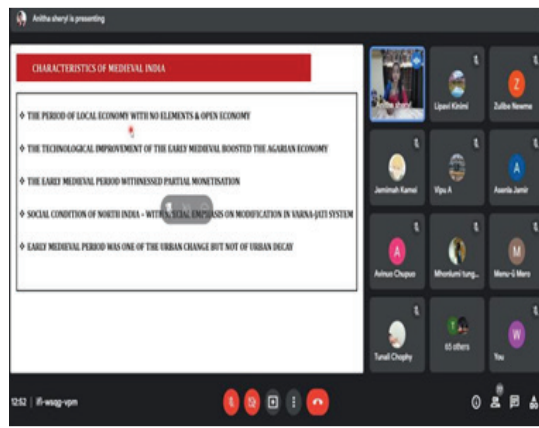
Anitha sheryl is presenting

CHARACTERISTICS OF MEDIEVAL INDIA

THE PERIOD OF LOCAL ECONOMY WITH NO ELEMENTS & OPEN ECONOMY

THE TECHNOLOGICAL IMPROVEMENT OF THE EARLY MEDIEVAL BOOSTED THE AGARIAN ECONOMY

THE EARLY MEDIEVAL PERIOD WITHNESSED PARTIAL MONETISATION

SOCIAL CONDITION OF NORTH INDIA – WITH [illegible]CIAL EMPHASIS ON MODIFICATION IN VARNA-JATI SYSTEM

EARLY MEDIEVAL PERIOD WAS ONE OF THE URBAN CHANGE BUT NOT OF URBAN DECAY

Anitha sheryl
Lipavi Kinimi
Zulibe Newme
Jemimah Kamei
Vipu A
Asenla Jamir
Avinuo Chupuo
Nhonlumi tung...
Menu-ü Mero
Tunali Chophy
65 others
You

12:52 | ifi-wsqg-vpm